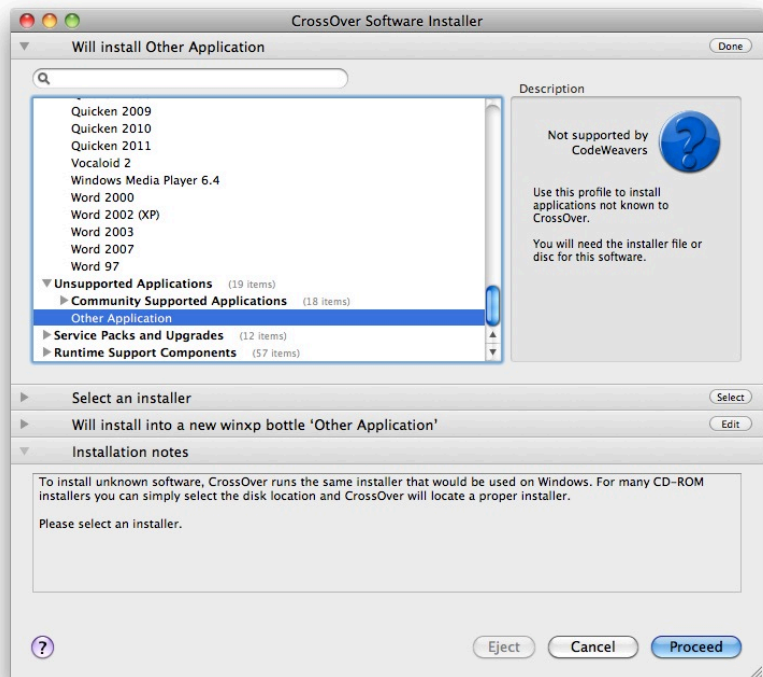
CrossOver Software Installer

Will install Other Application

Done

Description

Quicken 2009
Quicken 2010
Quicken 2011
Vocaloid 2
Windows Media Player 6.4
Word 2000
Word 2002 (XP)
Word 2003
Word 2007
Word 97
Unsupported Applications (19 items)
Community Supported Applications (18 items)
Other Application
Service Packs and Upgrades (12 items)
Runtime Support Components (57 items)

Not supported by CodeWeavers

Use this profile to install applications not known to CrossOver.

You will need the installer file or disc for this software.

Select an installer

Select

Will install into a new winxp bottle 'Other Application'

Edit

Installation notes

To install unknown software, CrossOver runs the same installer that would be used on Windows. For many CD-ROM installers you can simply select the disk location and CrossOver will locate a proper installer.

Please select an installer.

?

Eject

Cancel

Proceed